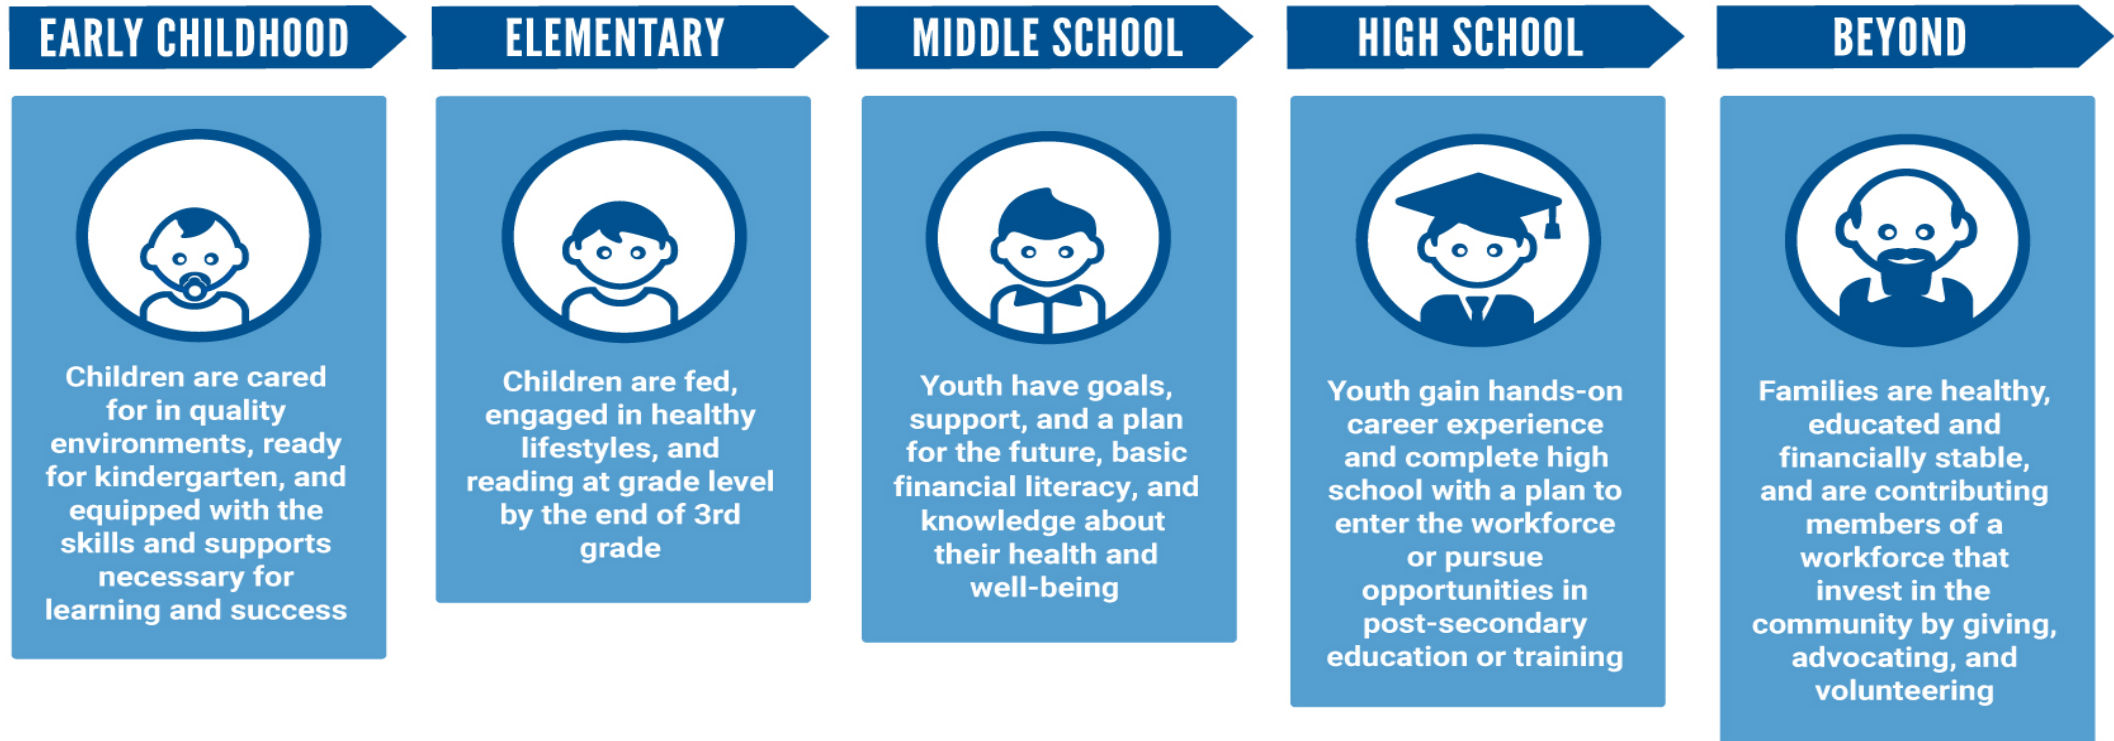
EARLY CHILDHOOD

Children are cared for in quality environments, ready for kindergarten, and equipped with the skills and supports necessary for learning and success

ELEMENTARY

Children are fed, engaged in healthy lifestyles, and reading at grade level by the end of 3rd grade

MIDDLE SCHOOL

Youth have goals, support, and a plan for the future, basic financial literacy, and knowledge about their health and well-being

HIGH SCHOOL

Youth gain hands-on career experience and complete high school with a plan to enter the workforce or pursue opportunities in post-secondary education or training

BEYOND

Families are healthy, educated and financially stable, and are contributing members of a workforce that invest in the community by giving, advocating, and volunteering